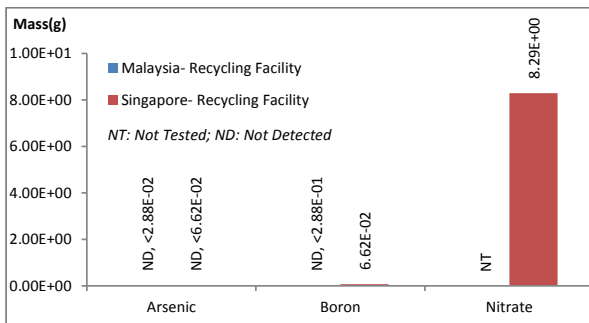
Mass(g)

1.00E+01
8.00E+00
6.00E+00
4.00E+00
2.00E+00
0.00E+00

Malaysia- Recycling Facility
Singapore- Recycling Facility

NT: Not Tested; ND: Not Detected

ND, <2.88E-02
ND, <6.62E-02
ND, <2.88E-01
6.62E-02
NT
8.29E+00

Arsenic
Boron
Nitrate